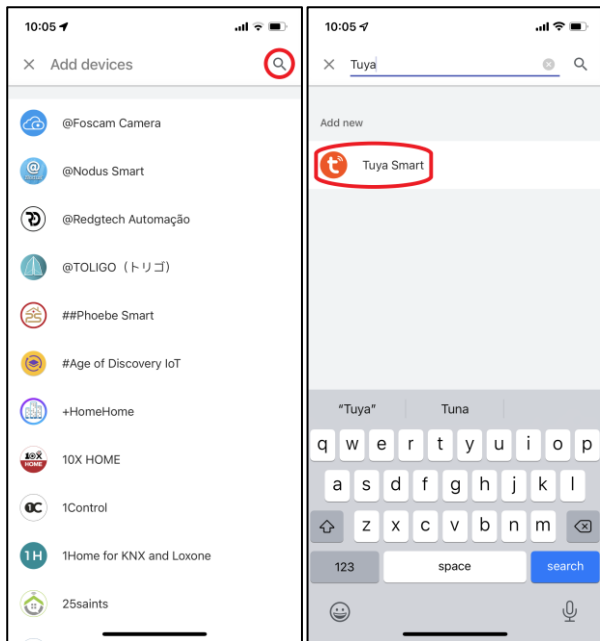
10:05

Add devices

@Foscam Camera

@Nodus Smart

@Redgtech Automação

@TOLIGO（トリゴ）

##Phoebe Smart

#Age of Discovery IoT

+HomeHome

10X HOME

1Control

1H 1Home for KNX and Loxone

25saints

10:05

Tuya

Add new

Tuya Smart

"Tuya"

Tuna

q w e r t y u i o p

a s d f g h j k l

z x c v b n m

123

space

search